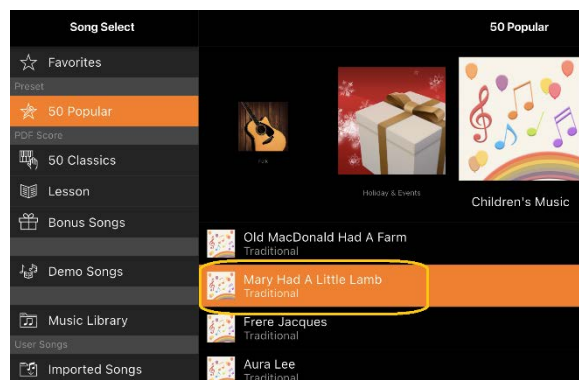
Song Select

Favorites

Preset

50 Popular

PDF Score

50 Classics

Lesson

Bonus Songs

Demo Songs

Music Library

User Songs

Imported Songs

50 Popular

Folk

Holiday & Events

Children's Music

Old MacDonald Had A Farm
Traditional

Mary Had A Little Lamb
Traditional

Frere Jacques
Traditional

Aura Lee
Traditional